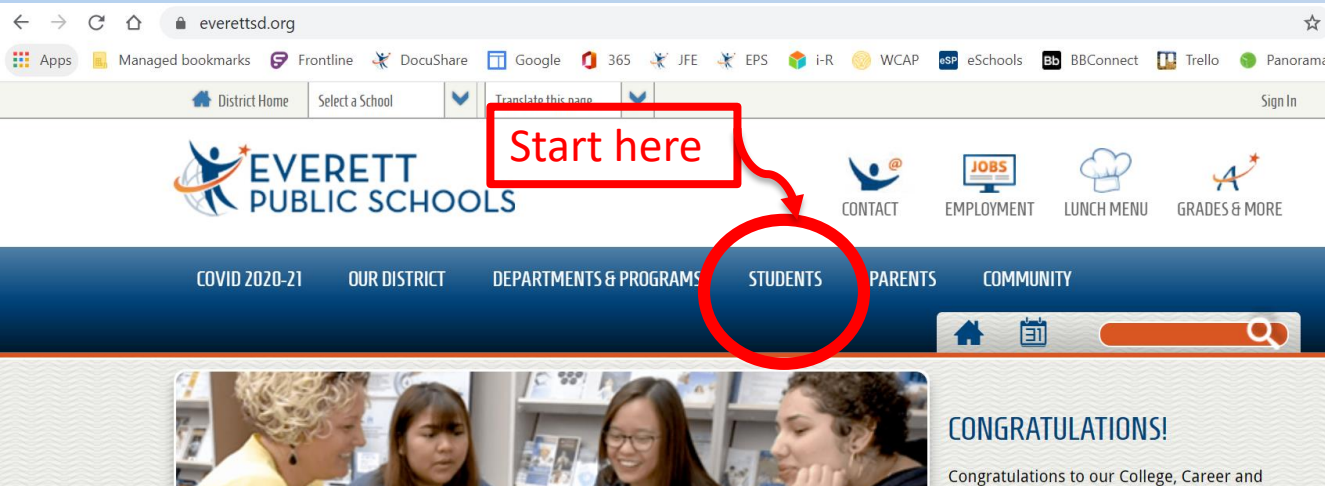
everettsd.org

Apps Managed bookmarks Frontline DocuShare Google 365 JFE EPS i-R WCAP eSchools BBConnect Trello Panorama

District Home Select a School Translate this page Sign In

EVERETT PUBLIC SCHOOLS

Start here

CONTACT JOBS EMPLOYMENT LUNCH MENU GRADES & MORE

COVID 2020-21 OUR DISTRICT DEPARTMENTS & PROGRAMS STUDENTS PARENTS COMMUNITY

31

CONGRATULATIONS!

Congratulations to our College, Career and